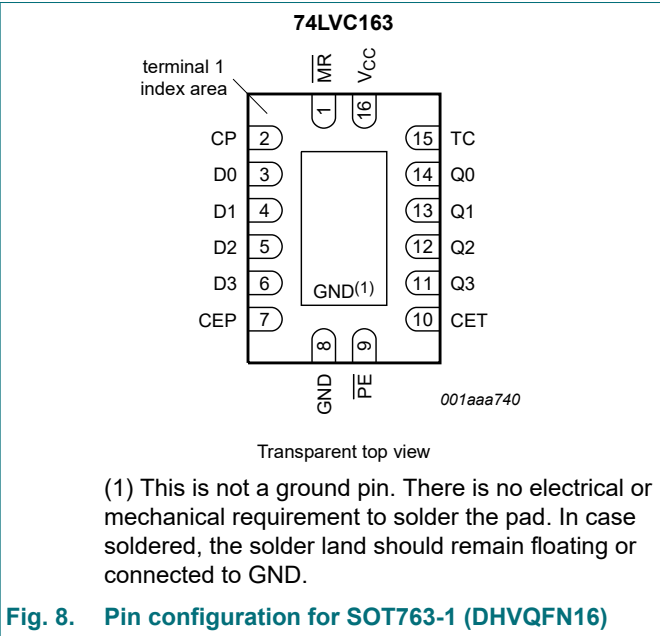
74LVC163

terminal 1 index area

$\overline{MR}$

$V_{CC}$

1

16

CP 2

D0 3

D1 4

D2 5

D3 6

CEP 7

15 TC

14 Q0

13 Q1

12 Q2

11 Q3

10 CET

GND$^{(1)}$

8

9

GND

$\overline{PE}$

001aaa740

Transparent top view

(1) This is not a ground pin. There is no electrical or mechanical requirement to solder the pad. In case soldered, the solder land should remain floating or connected to GND.

Fig. 8. Pin configuration for SOT763-1 (DHVQFN16)